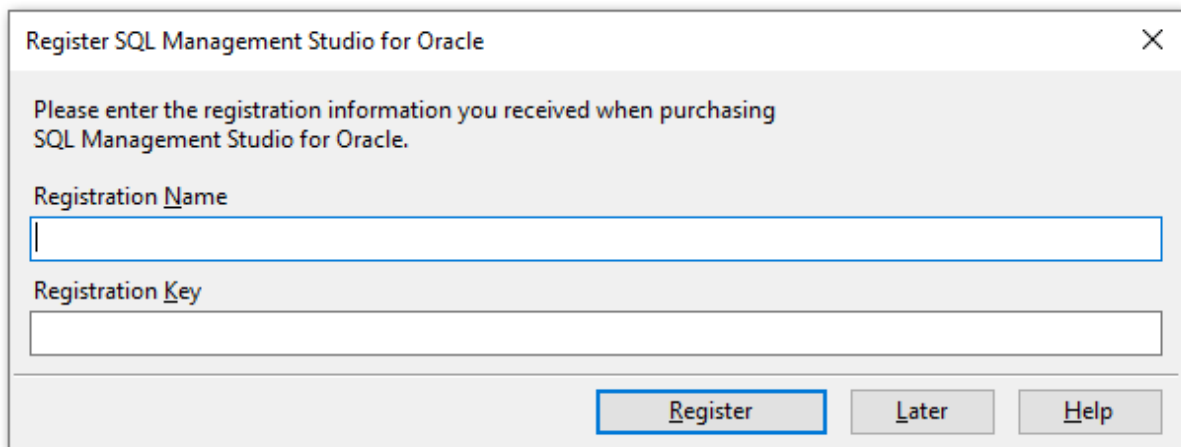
Register SQL Management Studio for Oracle

Please enter the registration information you received when purchasing SQL Management Studio for Oracle.

Registration Name

Registration Key

Register

Later

Help